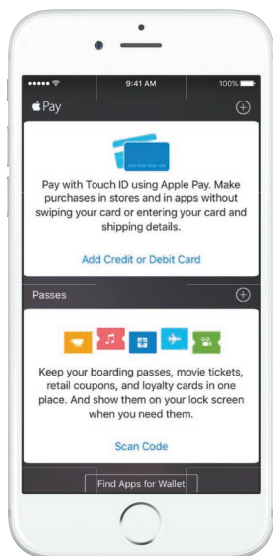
9:41 AM

100%

Pay

Pay with Touch ID using Apple Pay. Make purchases in stores and in apps without swiping your card or entering your card and shipping details.

Add Credit or Debit Card

Passes

Keep your boarding passes, movie tickets, retail coupons, and loyalty cards in one place. And show them on your lock screen when you need them.

Scan Code

Find Apps for Wallet